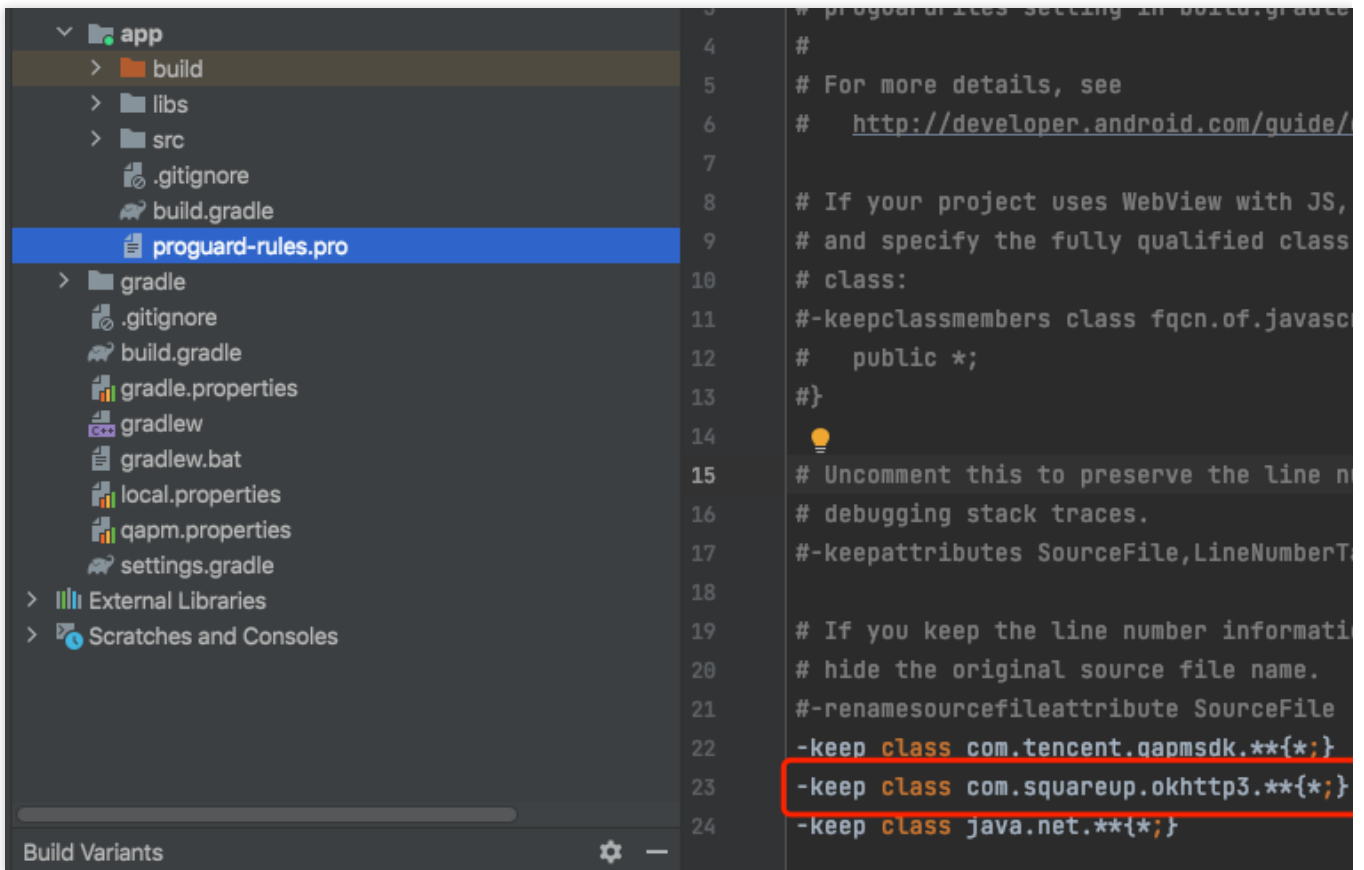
app
build
libs
src
.gitignore
build.gradle
proguard-rules.pro
gradle
.gitignore
build.gradle
gradle.properties
gradlew
gradlew.bat
local.properties
qapm.properties
settings.gradle
External Libraries
Scratches and Consoles

Build Variants

3 # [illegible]
4 #
5 # For more details, see
6 #   http://developer.android.com/guide/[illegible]
7
8 # If your project uses WebView with JS,
9 # and specify the fully qualified class
10 # class:
11 #-keepclassmembers class fqcn.of.javasc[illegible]
12 #   public *;
13 #}
14
15 # Uncomment this to preserve the line nu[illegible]
16 # debugging stack traces.
17 #-keepattributes SourceFile,LineNumberTa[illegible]
18
19 # If you keep the line number informati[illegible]
20 # hide the original source file name.
21 #-renamesourcefileattribute SourceFile
22 -keep class com.tencent.qapmsdk.**{*;}
23 -keep class com.squareup.okhttp3.**{*;}
24 -keep class java.net.**{*;}